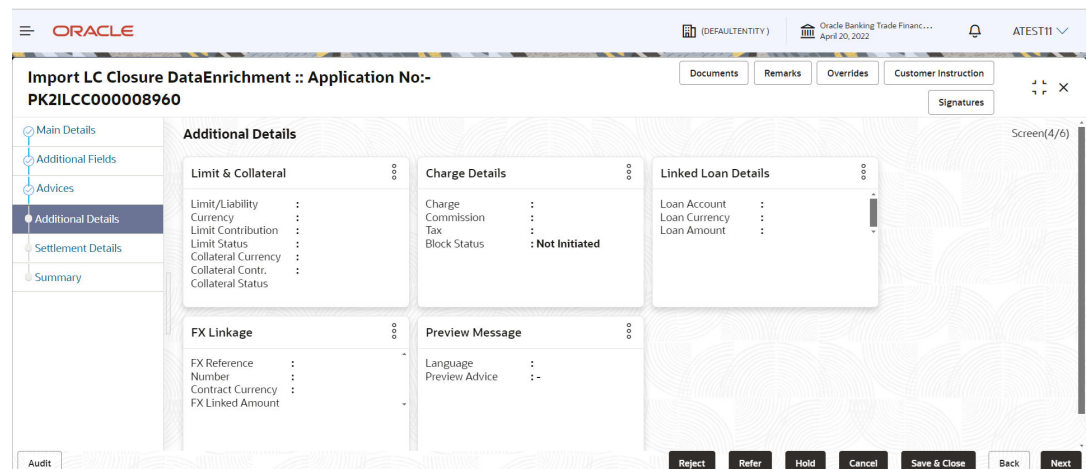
ORACLE

(DEFAULTENTITY)

Oracle Banking Trade Financ...
April 20, 2022

ATEST11

Import LC Closure DataEnrichment :: Application No:- PK2ILCC000008960

Documents | Remarks | Overrides | Customer Instruction | Signatures

Main Details
Additional Fields
Advices
Additional Details
Settlement Details
Summary

Additional Details

Screen(4/6)

Limit & Collateral

Limit/Liability Currency :
Limit Contribution :
Limit Status :
Collateral Currency :
Collateral Contr. :
Collateral Status

Charge Details

Charge :
Commission :
Tax :
Block Status : Not Initiated

Linked Loan Details

Loan Account :
Loan Currency :
Loan Amount :

FX Linkage

FX Reference Number :
Contract Currency :
FX Linked Amount

Preview Message

Language :
Preview Advice : -

Audit

Reject | Refer | Hold | Cancel | Save & Close | Back | Next